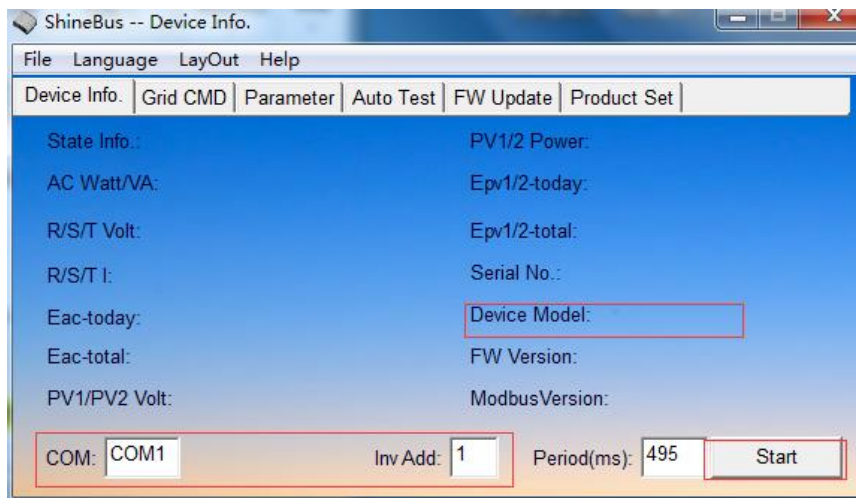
ShineBus -- Device Info.

File Language LayOut Help

Device Info. | Grid CMD | Parameter | Auto Test | FW Update | Product Set

State Info.:

AC Watt/VA:

R/S/T Volt:

R/S/T I:

Eac-today:

Eac-total:

PV1/PV2 Volt:

PV1/2 Power:

Epv1/2-today:

Epv1/2-total:

Serial No.:

Device Model:

FW Version:

ModbusVersion:

COM: COM1

Inv Add: 1

Period(ms): 495

Start